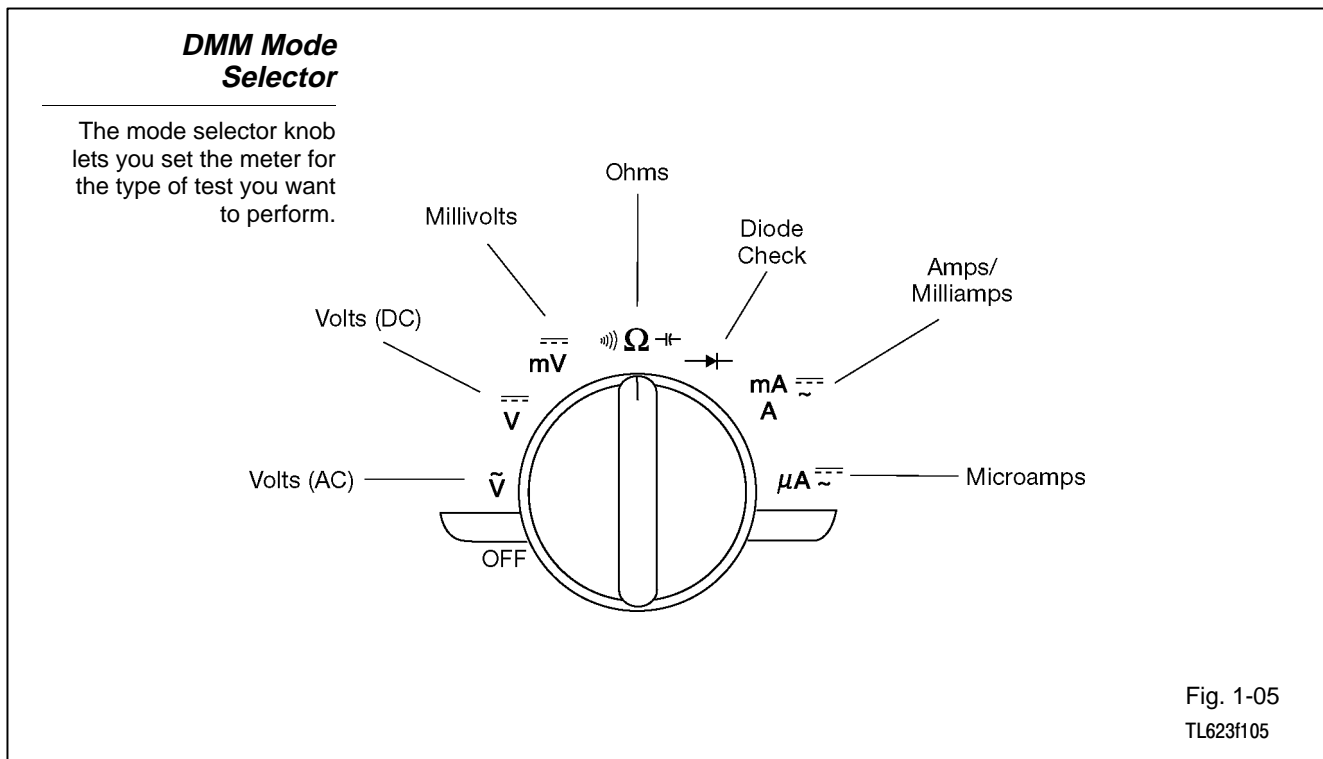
**DMM Mode Selector**

The mode selector knob lets you set the meter for the type of test you want to perform.

Ohms

Millivolts

Diode Check

Amps/ Milliamps

Volts (DC)

$\overline{---}$ mV

$\Omega$

mA A $\overline{---}$ $\sim$

$\overline{---}$ V

Volts (AC)

$\tilde{V}$

$\mu A$ $\overline{---}$ $\sim$

Microamps

OFF

Fig. 1-05
TL623f105